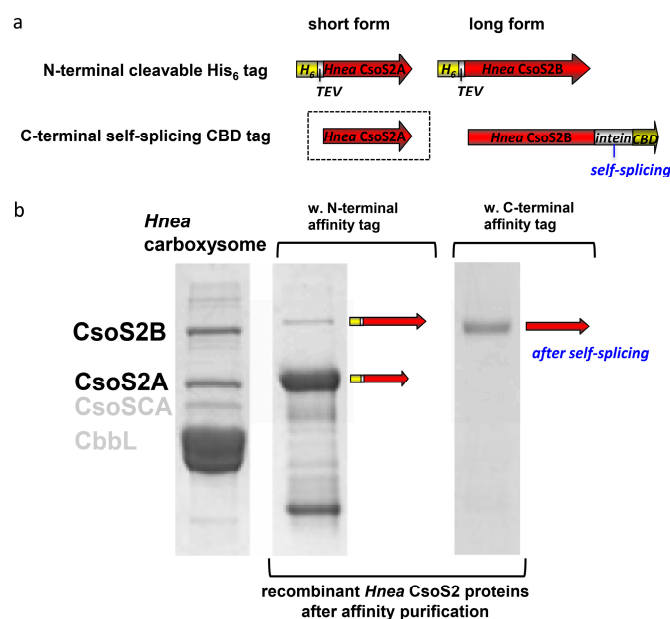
a

short form

long form

N-terminal cleavable His$_6$ tag

$H_6$ *Hnea* CsoS2A

TEV

$H_6$ *Hnea* CsoS2B

TEV

C-terminal self-splicing CBD tag

*Hnea* CsoS2A

*Hnea* CsoS2B intein CBD

self-splicing

b

*Hnea* carboxysome

w. N-terminal affinity tag

w. C-terminal affinity tag

CsoS2B

CsoS2A

CsoSCA

CbbL

after self-splicing

recombinant *Hnea* CsoS2 proteins after affinity purification